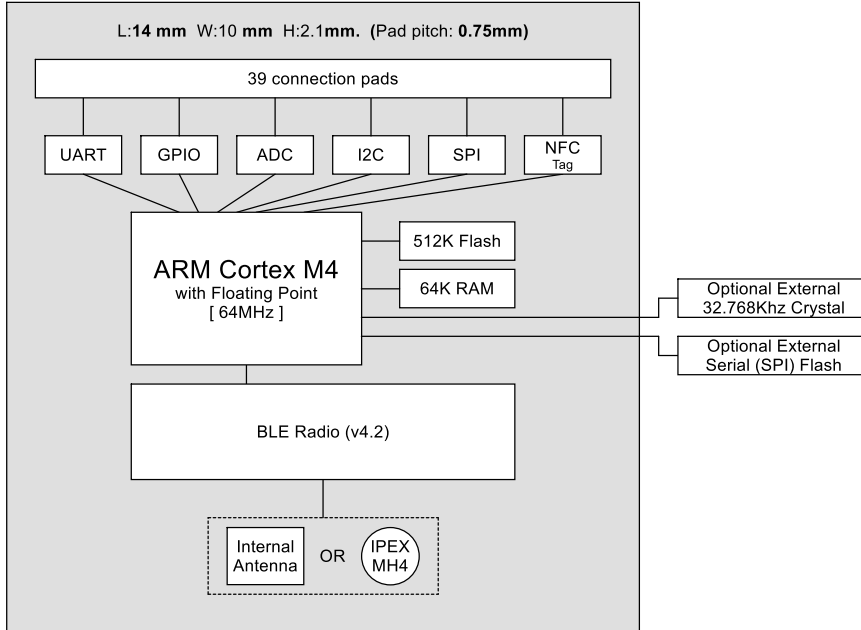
L:**14 mm** W:10 **mm** H:2.1**mm.** (Pad pitch: **0.75mm**)

39 connection pads

UART

GPIO

ADC

I2C

SPI

NFC
Tag

ARM Cortex M4
with Floating Point
[ 64MHz ]

512K Flash

64K RAM

Optional External
32.768Khz Crystal

Optional External
Serial (SPI) Flash

BLE Radio (v4.2)

Internal
Antenna

OR

IPEX
MH4